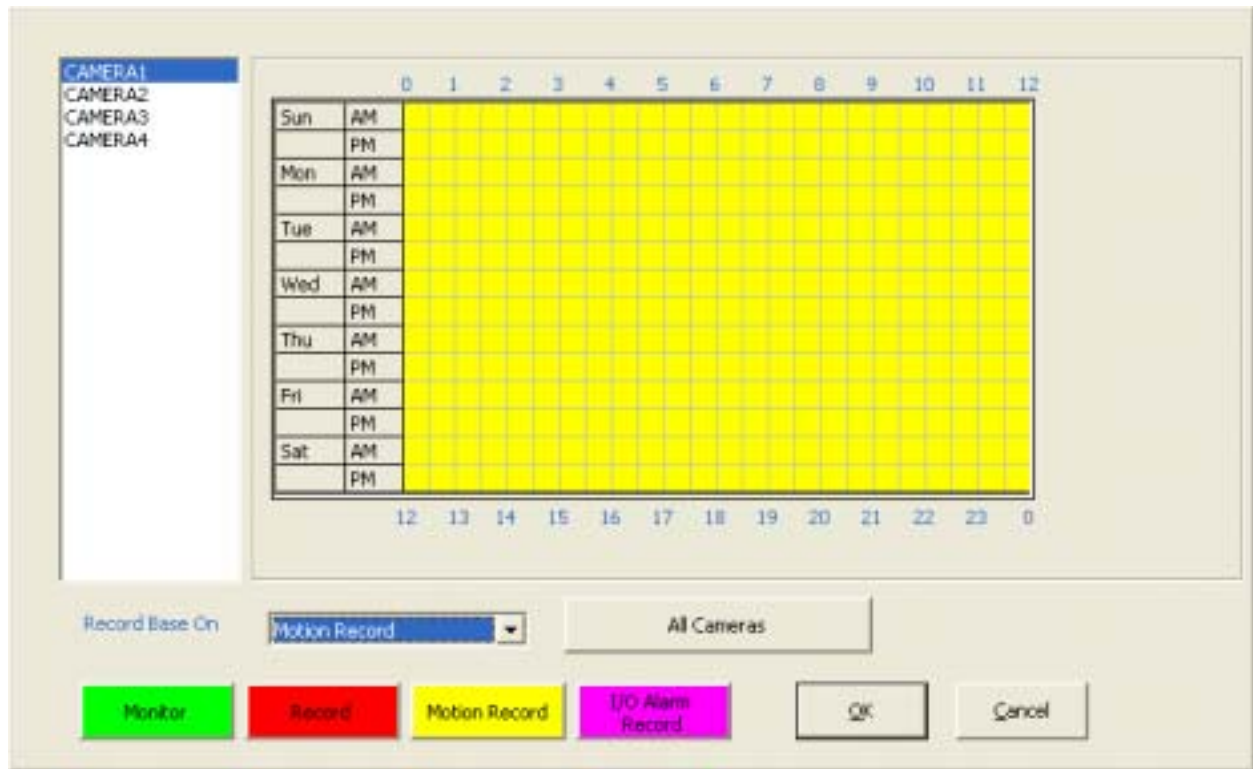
CAMERA1
CAMERA2
CAMERA3
CAMERA4

0 1 2 3 4 5 6 7 8 9 10 11 12

| Sun | AM |
|---|---|
| | PM |
| Mon | AM |
| | PM |
| Tue | AM |
| | PM |
| Wed | AM |
| | PM |
| Thu | AM |
| | PM |
| Fri | AM |
| | PM |
| Sat | AM |
| | PM |

12 13 14 15 16 17 18 19 20 21 22 23 0

Record Base On
Motion Record
All Cameras

Monitor
Record
Motion Record
I/O Alarm Record
OK
Cancel